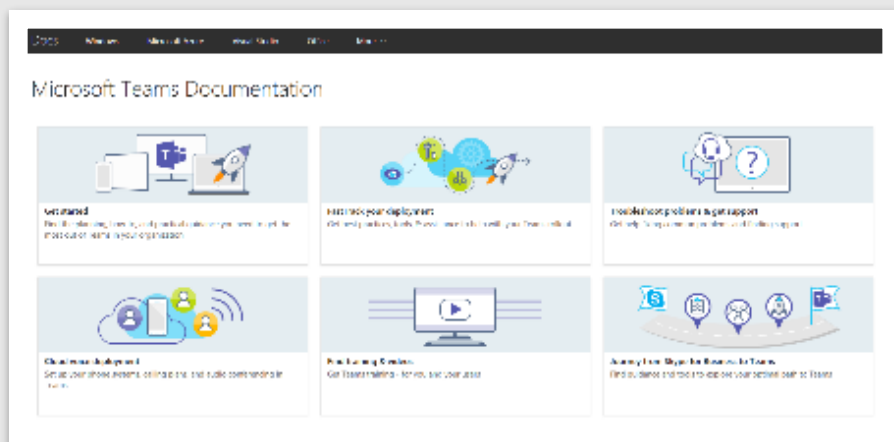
Docs Windows Microsoft Azure Visual Studio Office More

Microsoft Teams Documentation

Get started
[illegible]

Fast track your deployment
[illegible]

Troubleshoot problems & get support
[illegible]

Cloud voice deployment
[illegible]

Find training & videos
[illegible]

Journey from Skype for Business to Teams
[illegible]